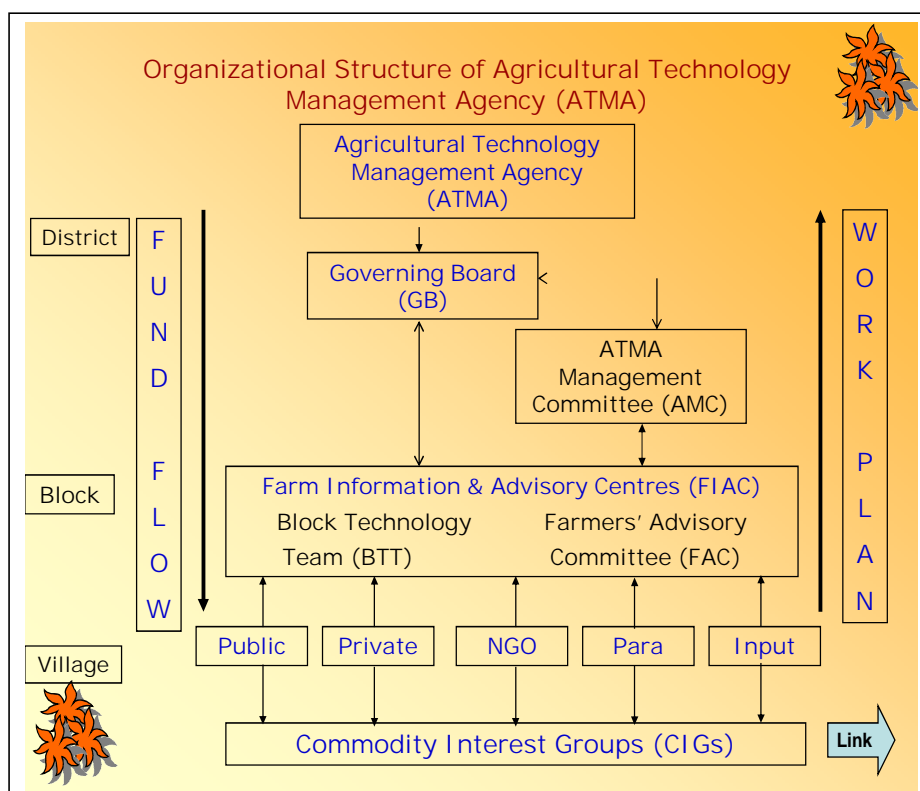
Organizational Structure of Agricultural Technology Management Agency (ATMA)

Agricultural Technology Management Agency (ATMA)

District

F U N D F L O W

W O R K P L A N

Governing Board (GB)

ATMA Management Committee (AMC)

Block

Farm Information & Advisory Centres (FIAC)

Block Technology Team (BTT)

Farmers' Advisory Committee (FAC)

Village

Public

Private

NGO

Para

Input

Commodity Interest Groups (CIGs)

Link